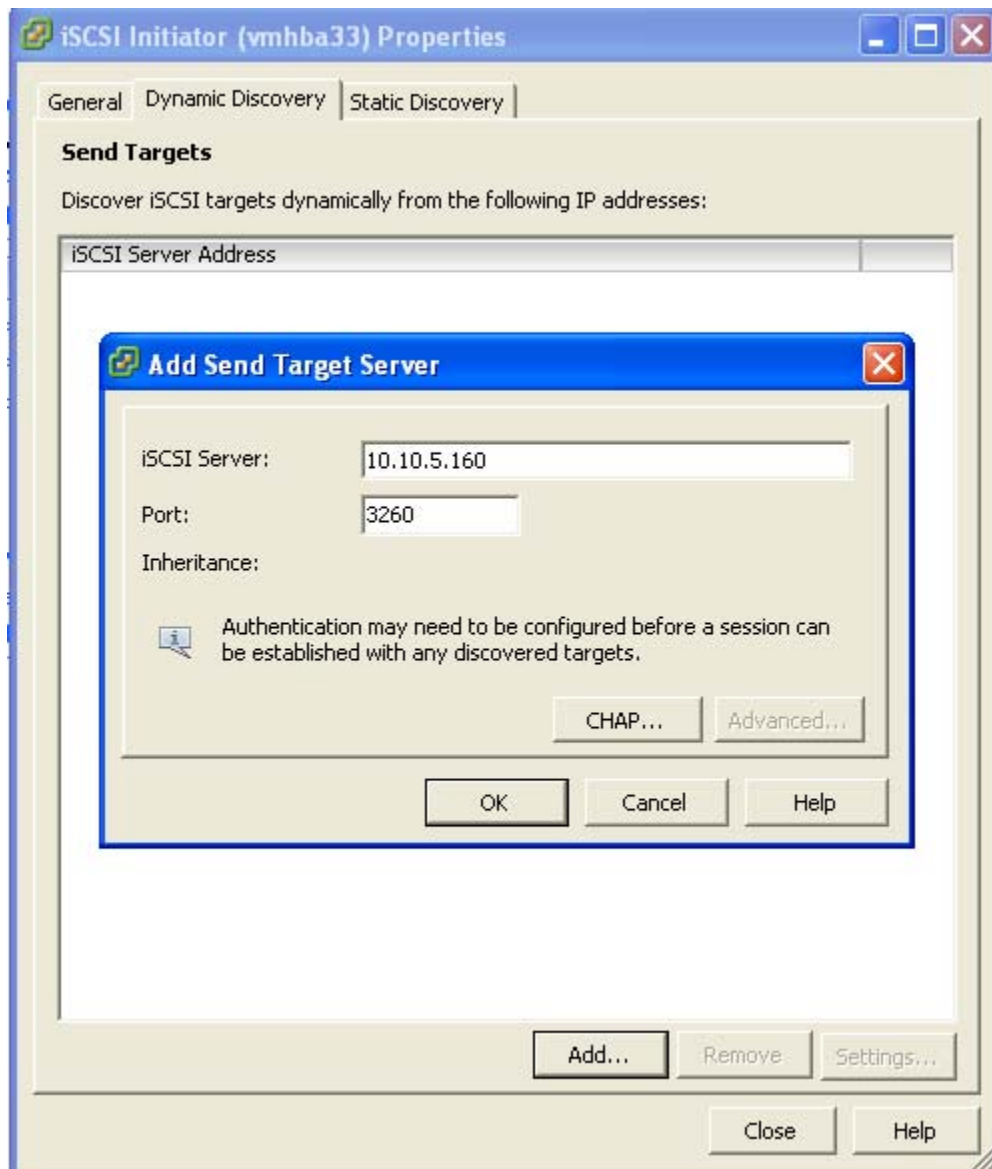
iSCSI Initiator (vmhba33) Properties

General | Dynamic Discovery | Static Discovery

Send Targets

Discover iSCSI targets dynamically from the following IP addresses:

iSCSI Server Address

Add Send Target Server

iSCSI Server: 10.10.5.160

Port: 3260

Inheritance:

Authentication may need to be configured before a session can be established with any discovered targets.

CHAP... Advanced...

OK Cancel Help

Add... Remove Settings...

Close Help